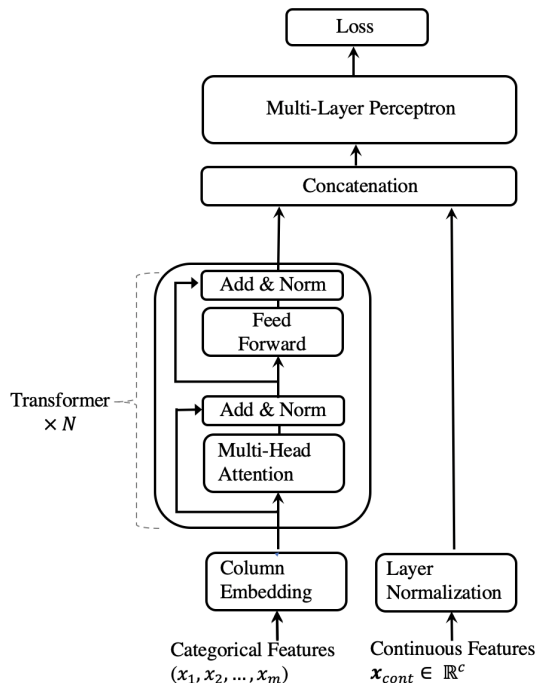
Loss

Multi-Layer Perceptron

Concatenation

Add & Norm

Feed Forward

Transformer $\times N$

Add & Norm

Multi-Head Attention

Column Embedding

Layer Normalization

Categorical Features $(x_1, x_2, \ldots, x_m)$

Continuous Features $\boldsymbol{x}_{cont} \in \mathbb{R}^c$